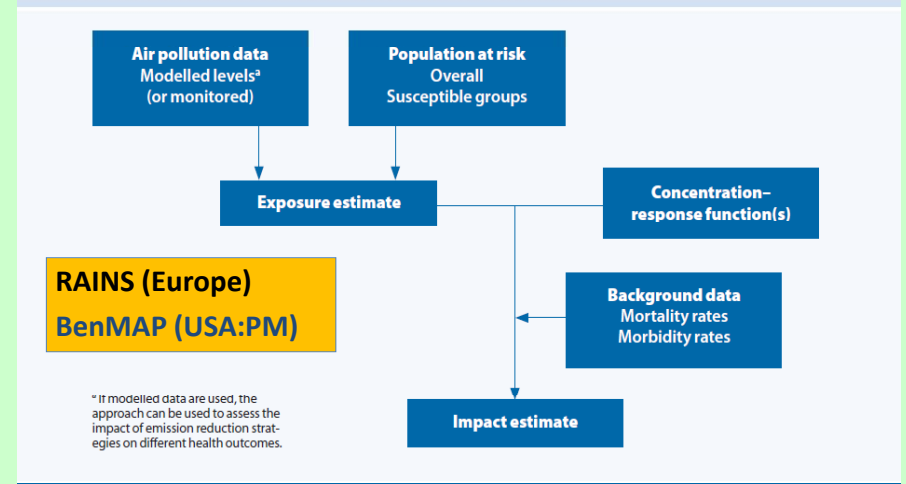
Air pollution data
Modelled levels$^a$
(or monitored)

Population at risk
Overall
Susceptible groups

Exposure estimate

Concentration–response function(s)

RAINS (Europe)
BenMAP (USA:PM)

Background data
Mortality rates
Morbidity rates

$^a$ If modelled data are used, the approach can be used to assess the impact of emission reduction strategies on different health outcomes.

Impact estimate